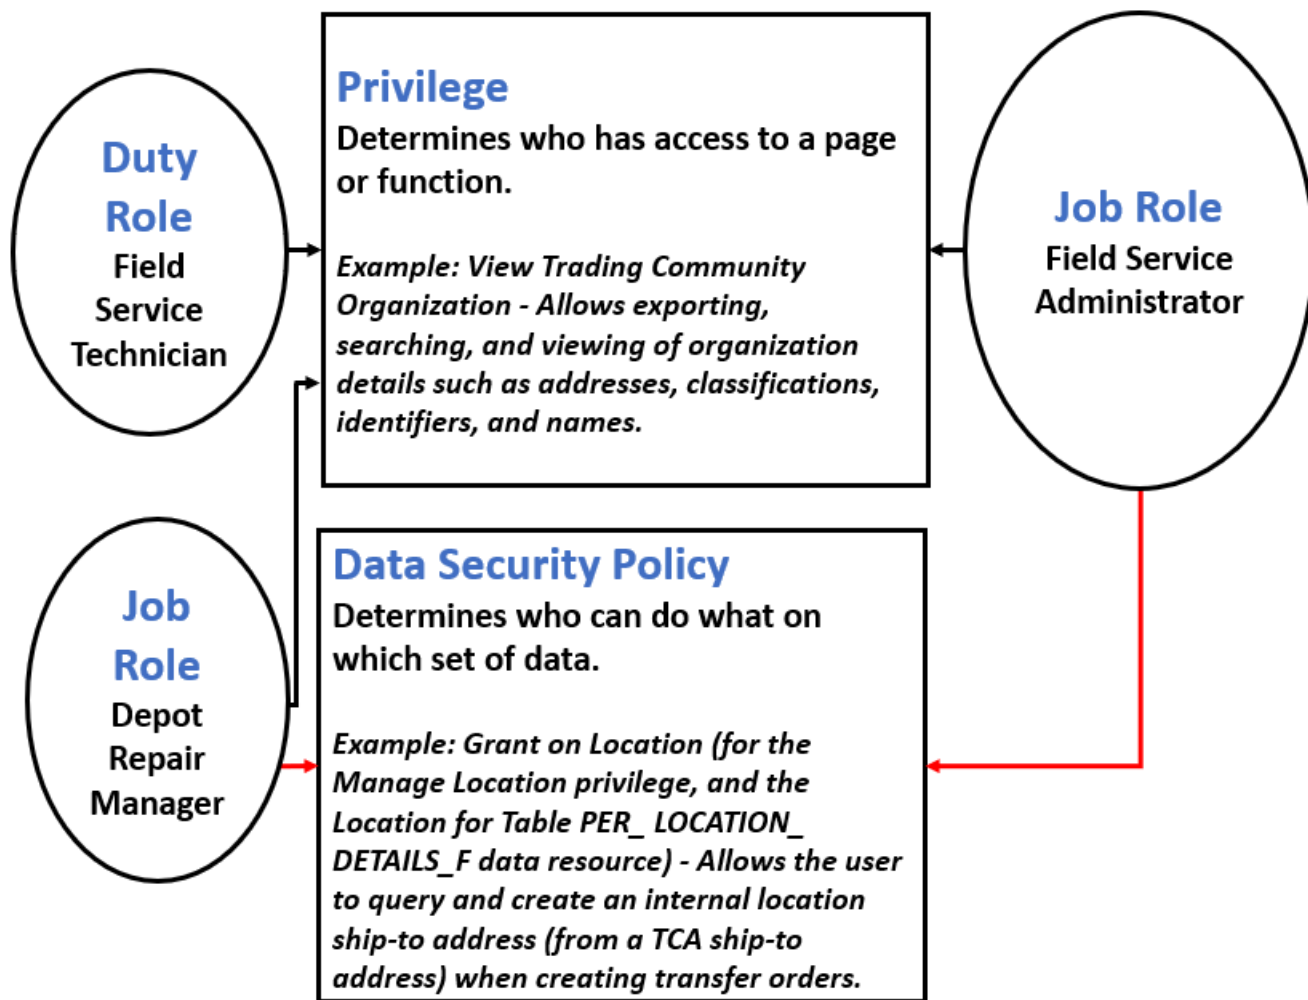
Duty Role
Field Service Technician

Privilege
Determines who has access to a page or function.

Example: View Trading Community Organization - Allows exporting, searching, and viewing of organization details such as addresses, classifications, identifiers, and names.

Job Role
Field Service Administrator

Job Role
Depot Repair Manager

Data Security Policy
Determines who can do what on which set of data.

Example: Grant on Location (for the Manage Location privilege, and the Location for Table PER_ LOCATION_ DETAILS_F data resource) - Allows the user to query and create an internal location ship-to address (from a TCA ship-to address) when creating transfer orders.